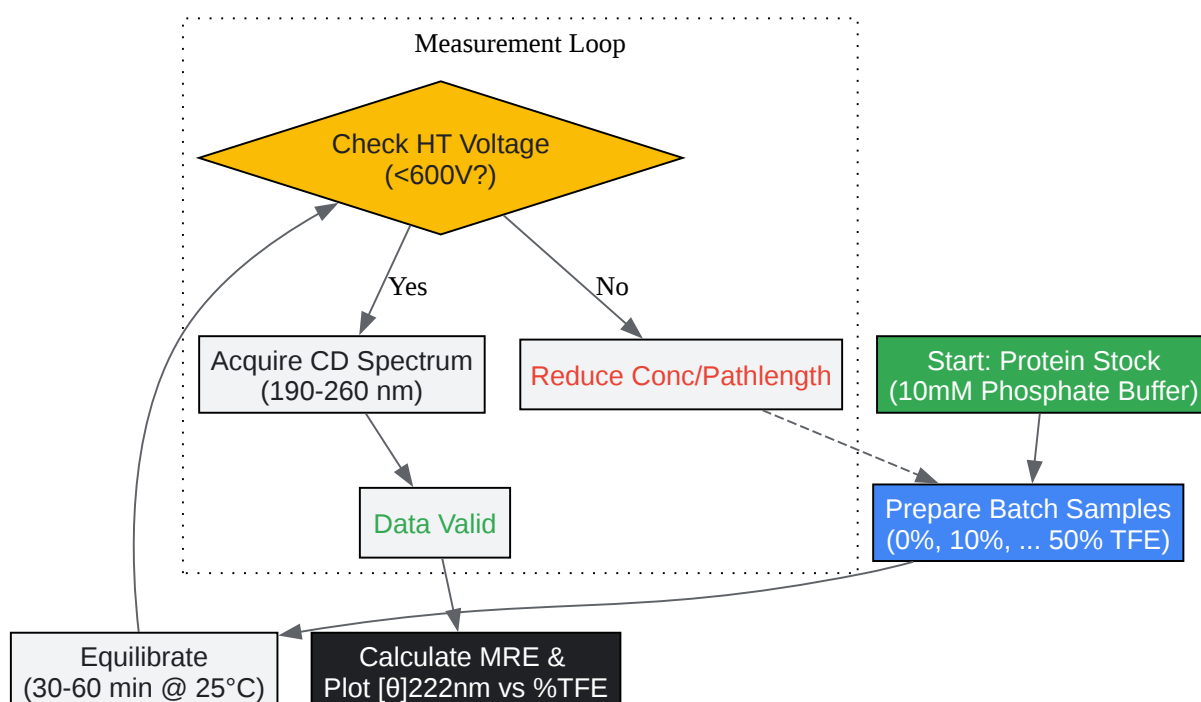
Measurement Loop

Check HT Voltage
(<600V?)

Yes

No

Acquire CD Spectrum
(190-260 nm)

Reduce Conc/Pathlength

Start: Protein Stock
(10mM Phosphate Buffer)

Data Valid

Prepare Batch Samples
(0%, 10%, ... 50% TFE)

Equilibrate
(30-60 min @ 25°C)

Calculate MRE &
Plot [θ]222nm vs %TFE